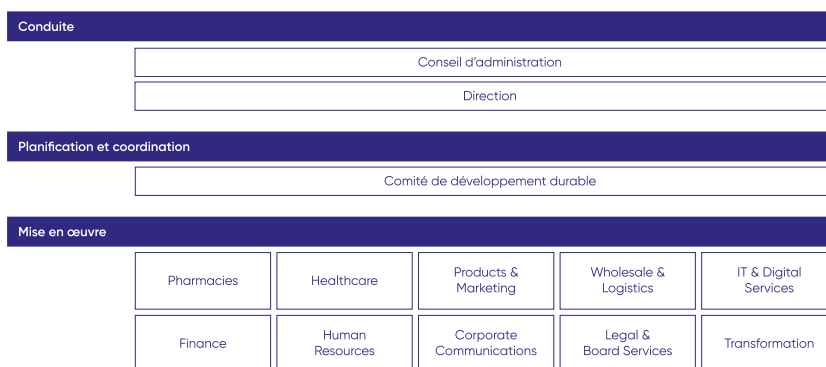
Conduite

Conseil d’administration

Direction

Planification et coordination

Comité de développement durable

Mise en œuvre

| Pharmacies | Healthcare | Products & Marketing | Wholesale & Logistics | IT & Digital Services |
|---|---|---|---|---|
| Finance | Human Resources | Corporate Communications | Legal & Board Services | Transformation |